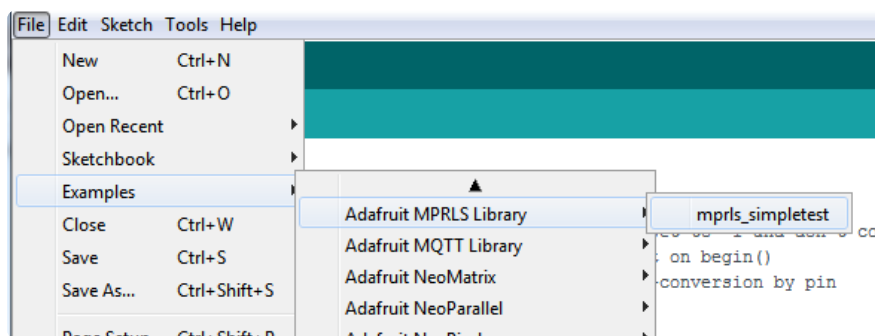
File Edit Sketch Tools Help

New Ctrl+N
Open... Ctrl+O
Open Recent
Sketchbook
Examples
Close Ctrl+W
Save Ctrl+S
Save As... Ctrl+Shift+S
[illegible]

▲
Adafruit MPRLS Library
Adafruit MQTT Library
Adafruit NeoMatrix
Adafruit NeoParallel
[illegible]

mprls_simpletest

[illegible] on begin()
-conversion by pin